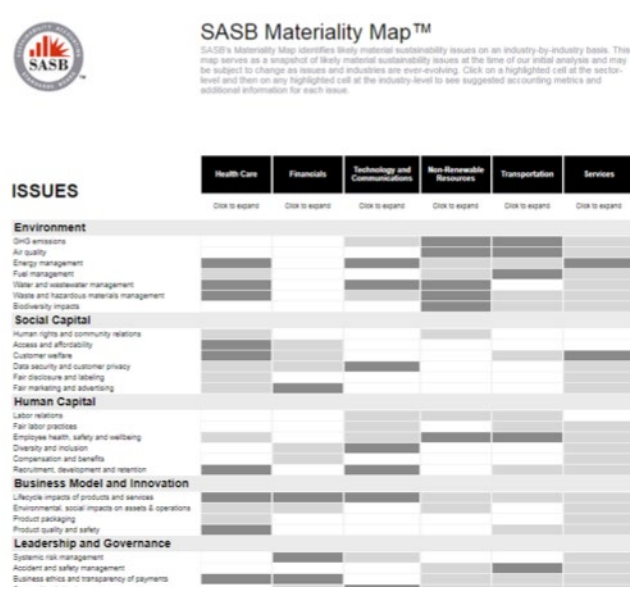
SASB

SASB Materiality Map™

SASB's Materiality Map identifies likely material sustainability issues on an industry-by-industry basis. This map serves as a snapshot of likely material sustainability issues at the time of our initial analysis and may be subject to change as issues and industries are ever-evolving. Click on a highlighted cell at the sector-level and then on any highlighted cell at the industry-level to see suggested accounting metrics and additional information for each issue.

| ISSUES | Health Care | Financials | Technology and Communications | Non-Renewable Resources | Transportation | Services |
|---|---|---|---|---|---|---|
| | Click to expand | Click to expand | Click to expand | Click to expand | Click to expand | Click to expand |
| **Environment** | | | | | | |
| GHG emissions | | | | | | |
| Air quality | | | | | | |
| Energy management | | | | | | |
| Fuel management | | | | | | |
| Water and wastewater management | | | | | | |
| Waste and hazardous materials management | | | | | | |
| Biodiversity impacts | | | | | | |
| **Social Capital** | | | | | | |
| Human rights and community relations | | | | | | |
| Access and affordability | | | | | | |
| Customer welfare | | | | | | |
| Data security and customer privacy | | | | | | |
| Fair disclosure and labeling | | | | | | |
| Fair marketing and advertising | | | | | | |
| **Human Capital** | | | | | | |
| Labor relations | | | | | | |
| Fair labor practices | | | | | | |
| Employee health, safety and wellbeing | | | | | | |
| Diversity and inclusion | | | | | | |
| Compensation and benefits | | | | | | |
| Recruitment, development and retention | | | | | | |
| **Business Model and Innovation** | | | | | | |
| Lifecycle impacts of products and services | | | | | | |
| Environmental, social impacts on assets & operations | | | | | | |
| Product packaging | | | | | | |
| Product quality and safety | | | | | | |
| **Leadership and Governance** | | | | | | |
| Systemic risk management | | | | | | |
| Accident and safety management | | | | | | |
| Business ethics and transparency of payments | | | | | | |